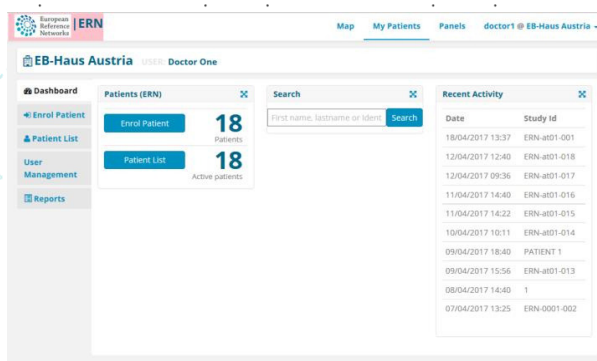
European Reference Networks | ERN

Map My Patients Panels doctor1 @ EB-Haus Austria

EB-Haus Austria USER: Doctor One

Dashboard
Enrol Patient
Patient List
User Management
Reports

Patients (ERN)

Enrol Patient 18 Patients

Patient List 18 Active patients

Search

First name, lastname or ident Search

Recent Activity

| Date | Study Id |
|---|---|
| 18/04/2017 13:37 | ERN-at01-001 |
| 12/04/2017 12:40 | ERN-at01-018 |
| 12/04/2017 09:36 | ERN-at01-017 |
| 11/04/2017 14:40 | ERN-at01-016 |
| 11/04/2017 14:22 | ERN-at01-015 |
| 10/04/2017 10:11 | ERN-at01-014 |
| 09/04/2017 18:40 | PATIENT 1 |
| 09/04/2017 15:56 | ERN-at01-013 |
| 08/04/2017 14:40 | 1 |
| 07/04/2017 13:25 | ERN-0001-002 |